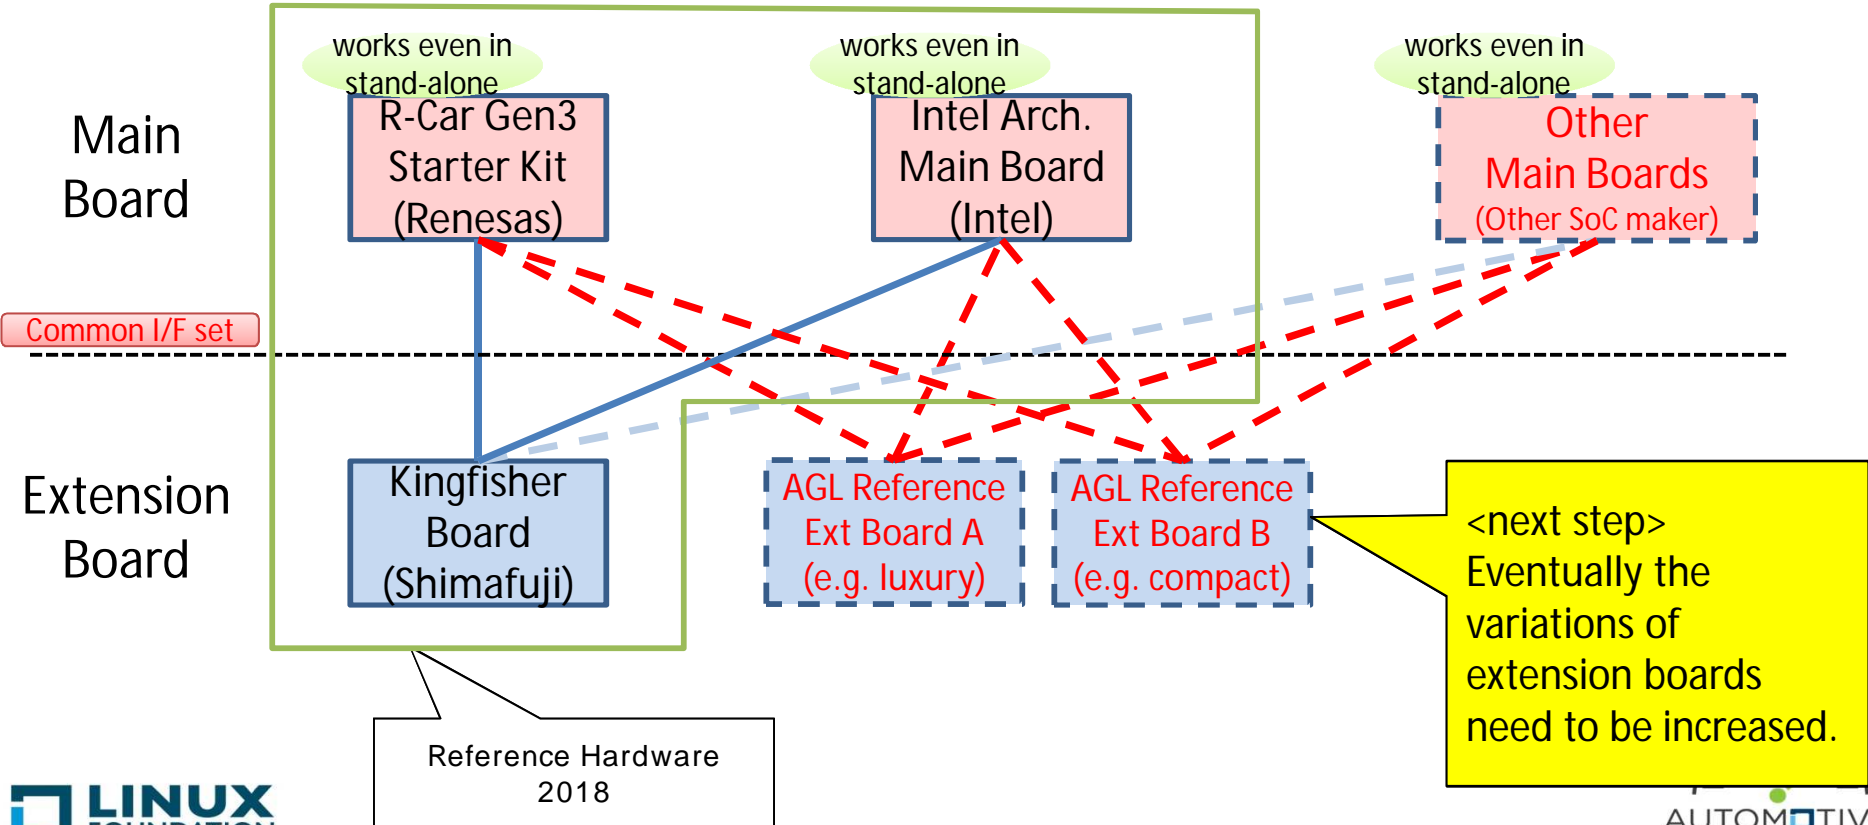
works even in stand-alone

works even in stand-alone

works even in stand-alone

Main Board

R-Car Gen3 Starter Kit (Renesas)

Intel Arch. Main Board (Intel)

Other Main Boards (Other SoC maker)

Common I/F set

Extension Board

Kingfisher Board (Shimafuji)

AGL Reference Ext Board A (e.g. luxury)

AGL Reference Ext Board B (e.g. compact)

<next step>
Eventually the variations of extension boards need to be increased.

Reference Hardware 2018

LINUX

AUTOM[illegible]TIV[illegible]